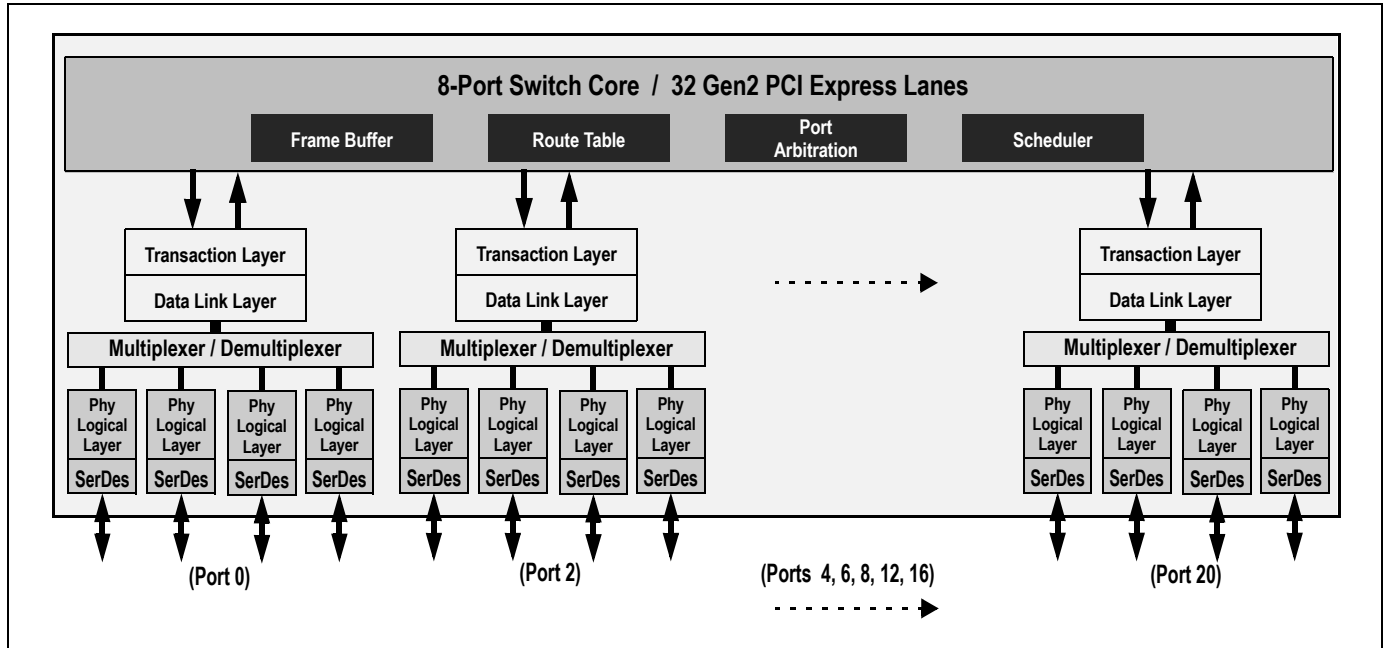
8-Port Switch Core / 32 Gen2 PCI Express Lanes

Frame Buffer

Route Table

Port Arbitration

Scheduler

Transaction Layer
Data Link Layer
Multiplexer / Demultiplexer
Phy Logical Layer
SerDes
Phy Logical Layer
SerDes
Phy Logical Layer
SerDes
Phy Logical Layer
SerDes
(Port 0)

Transaction Layer
Data Link Layer
Multiplexer / Demultiplexer
Phy Logical Layer
SerDes
Phy Logical Layer
SerDes
Phy Logical Layer
SerDes
Phy Logical Layer
SerDes
(Port 2)

(Ports 4, 6, 8, 12, 16)

Transaction Layer
Data Link Layer
Multiplexer / Demultiplexer
Phy Logical Layer
SerDes
Phy Logical Layer
SerDes
Phy Logical Layer
SerDes
Phy Logical Layer
SerDes
(Port 20)